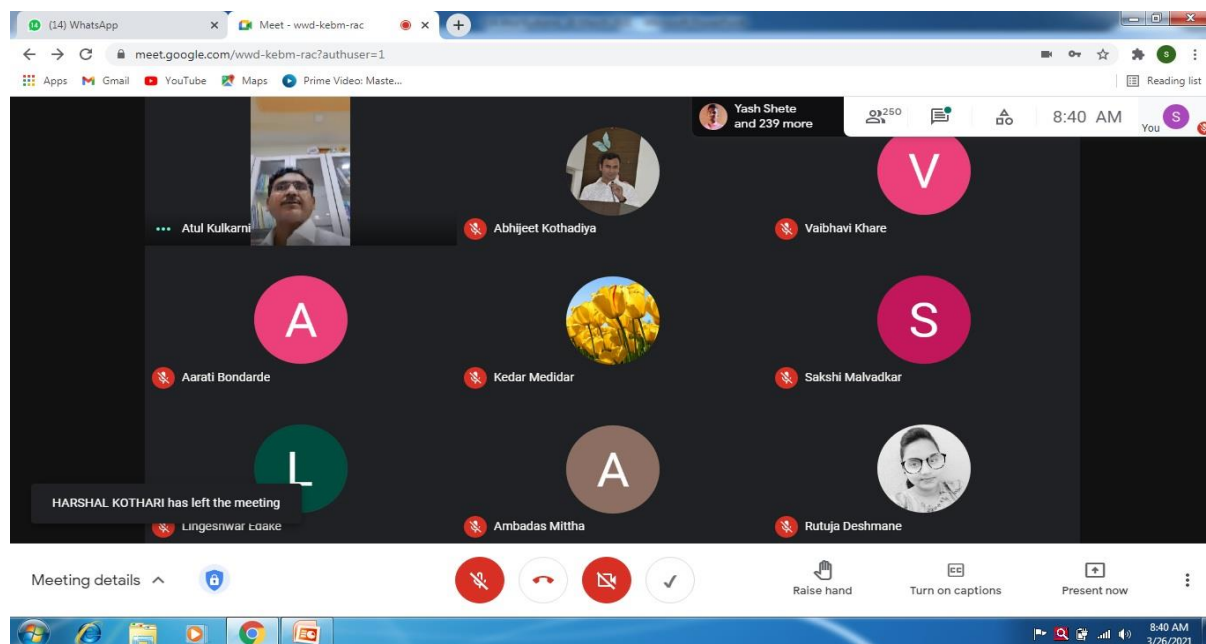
(14) WhatsApp
Meet - wwd-kebm-rac
meet.google.com/wwd-kebm-rac?authuser=1
Apps Gmail YouTube Maps Prime Video: Maste...
Reading list

Yash Shete and 239 more
250
8:40 AM
You S

Atul Kulkarni
Abhijeet Kothadiya
V
Vaibhavi Khare
A
Aarati Bondarde
Kedar Medidar
S
Sakshi Malvadkar
L
HARSHAL KOTHARI has left the meeting
Lingeshwar Edake
A
Ambadas Mittha
Rutuja Deshmane

Meeting details
Raise hand
Turn on captions
Present now

8:40 AM
3/26/2021